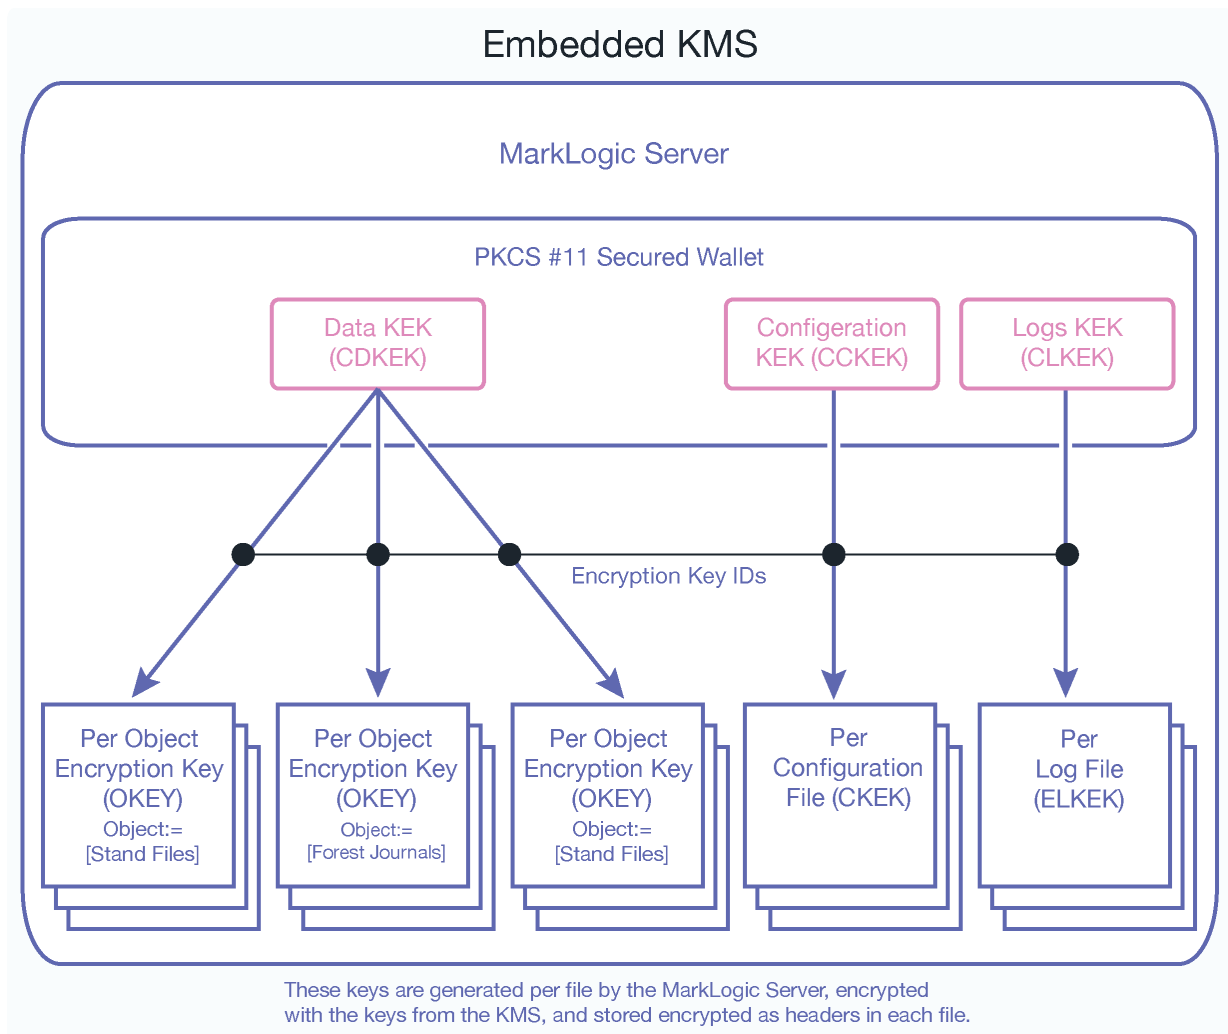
Embedded KMS

MarkLogic Server

PKCS #11 Secured Wallet

Data KEK (CDKEK)

Configeration KEK (CCKEK)

Logs KEK (CLKEK)

Encryption Key IDs

Per Object Encryption Key (OKEY) Object:= [Stand Files]

Per Object Encryption Key (OKEY) Object:= [Forest Journals]

Per Object Encryption Key (OKEY) Object:= [Stand Files]

Per Configuration File (CKEK)

Per Log File (ELKEK)

These keys are generated per file by the MarkLogic Server, encrypted with the keys from the KMS, and stored encrypted as headers in each file.